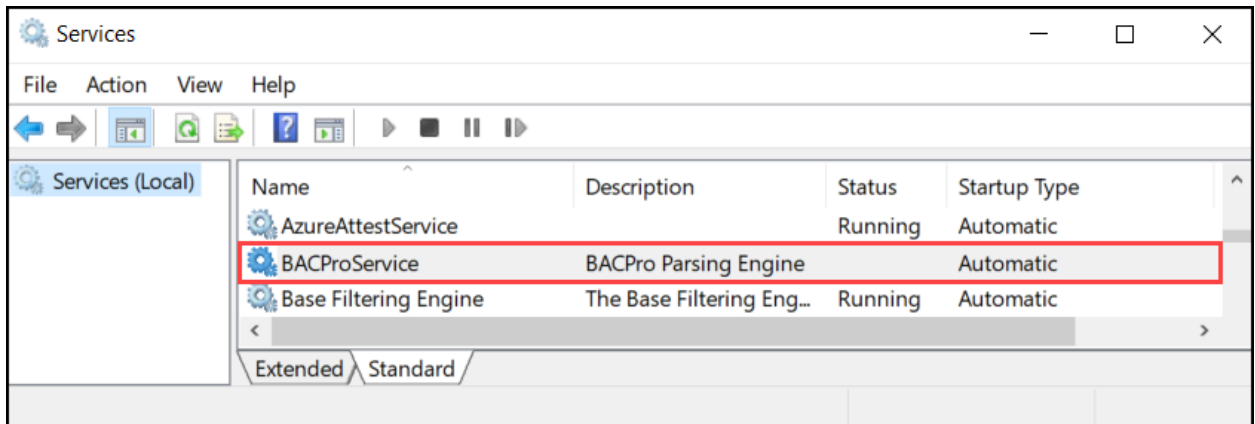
Services

File Action View Help

Services (Local)

| Name | Description | Status | Startup Type |
|---|---|---|---|
| AzureAttestService | | Running | Automatic |
| BACProService | BACPro Parsing Engine | | Automatic |
| Base Filtering Engine | The Base Filtering Eng... | Running | Automatic |

Extended Standard